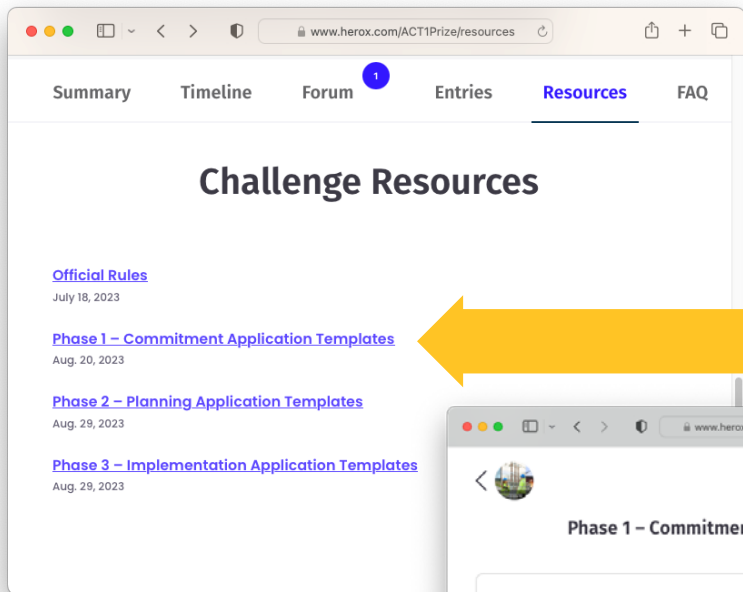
www.herox.com/ACT1Prize/resources

Summary Timeline Forum 1 Entries Resources FAQ

Challenge Resources

Official Rules
July 18, 2023

Phase 1 – Commitment Application Templates
Aug. 20, 2023

Phase 2 – Planning Application Templates
Aug. 29, 2023

Phase 3 – Implementation Application Templates
Aug. 29, 2023

www.herox

Phase 1 – Commitmen